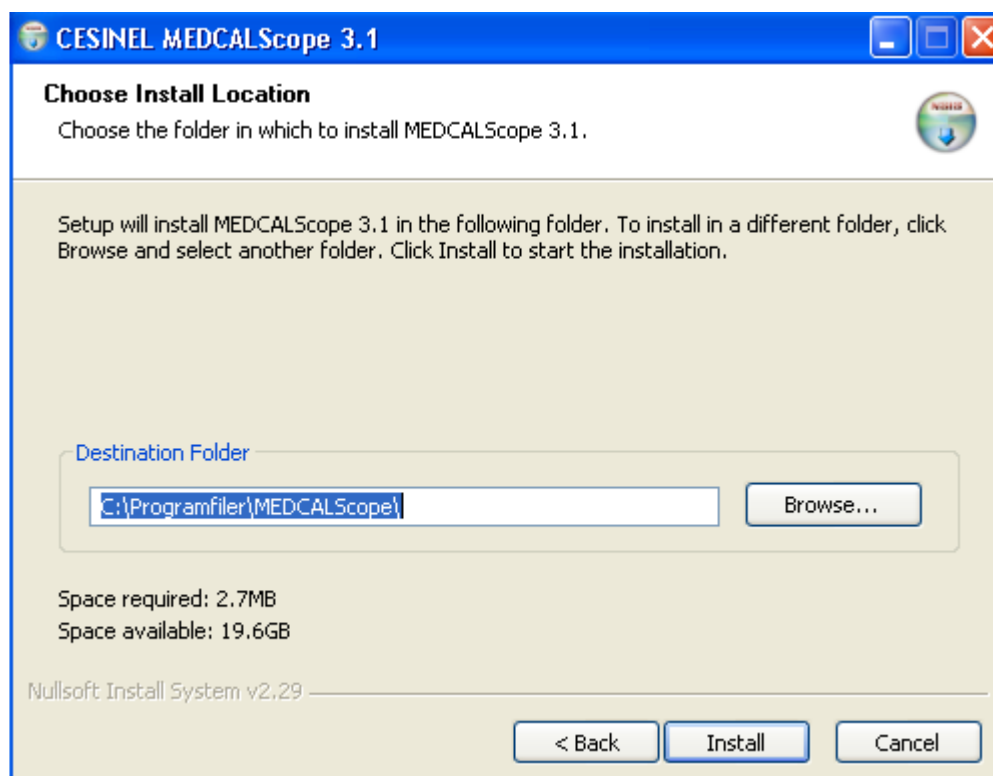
CESINEL MEDCALScope 3.1

Choose Install Location
Choose the folder in which to install MEDCALScope 3.1.

Setup will install MEDCALScope 3.1 in the following folder. To install in a different folder, click Browse and select another folder. Click Install to start the installation.

Destination Folder
C:\Programfiler\MEDCALScope\
Browse...

Space required: 2.7MB
Space available: 19.6GB

Nullsoft Install System v2.29

< Back
Install
Cancel